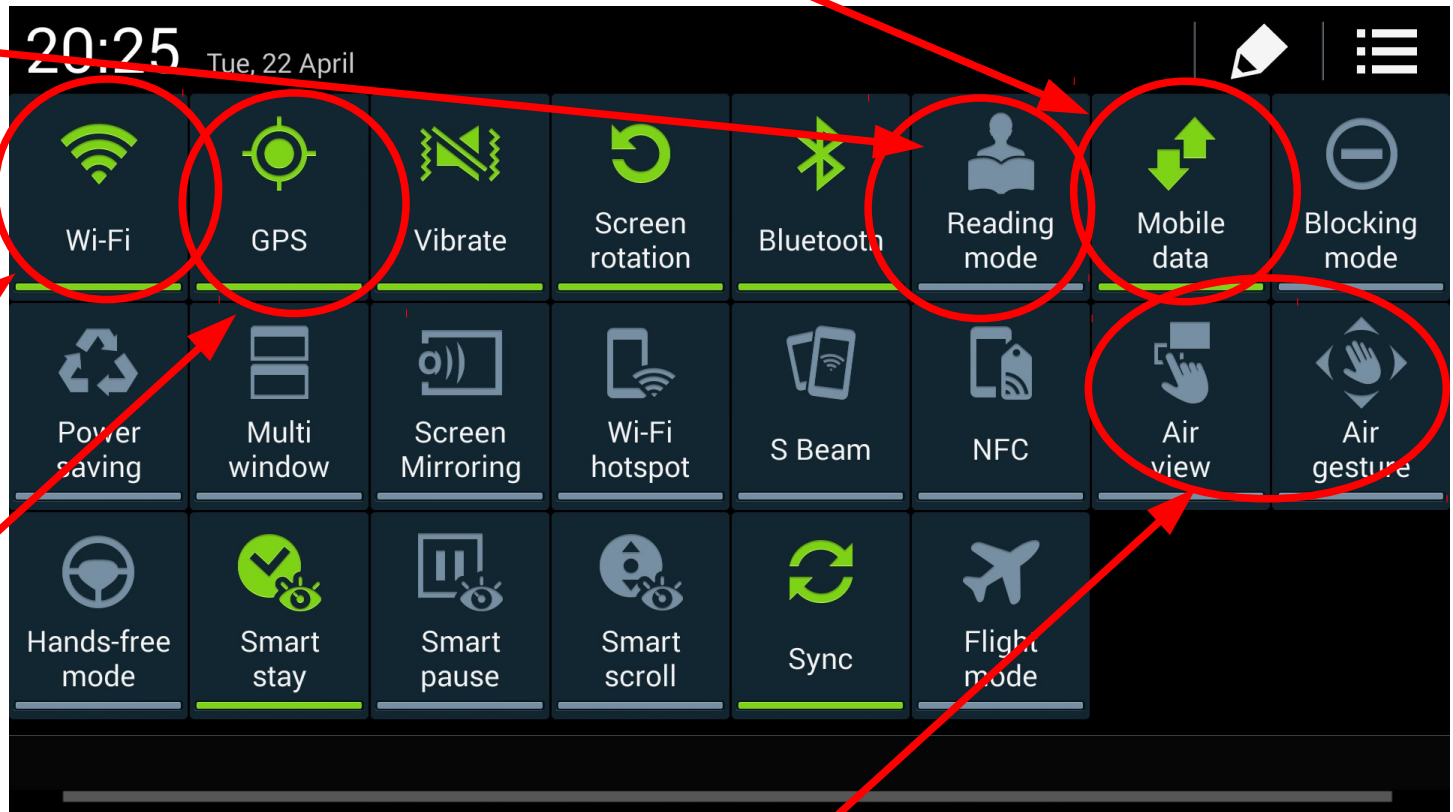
20:25 Tue, 22 April

Wi-Fi
GPS
Vibrate
Screen rotation
Bluetooth
Reading mode
Mobile data
Blocking mode

Power saving
Multi window
Screen Mirroring
Wi-Fi hotspot
S Beam
NFC
Air view
Air gesture

Hands-free mode
Smart stay
Smart pause
Smart scroll
Sync
Flight mode